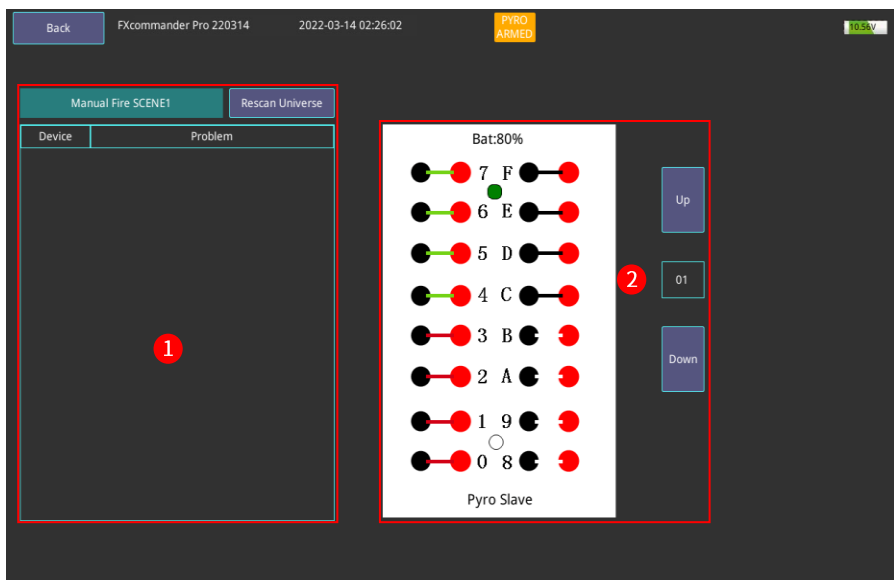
Back FXcommander Pro 220314 2022-03-14 02:26:02 PYRO ARMED 10.56V

Manual Fire SCENE1 Rescan Universe

| Device | Problem |
|---|---|

1

Bat:80%

7 F
6 E
5 D
4 C
3 B
2 A
1 9
0 8

Pyro Slave

2

Up

01

Down